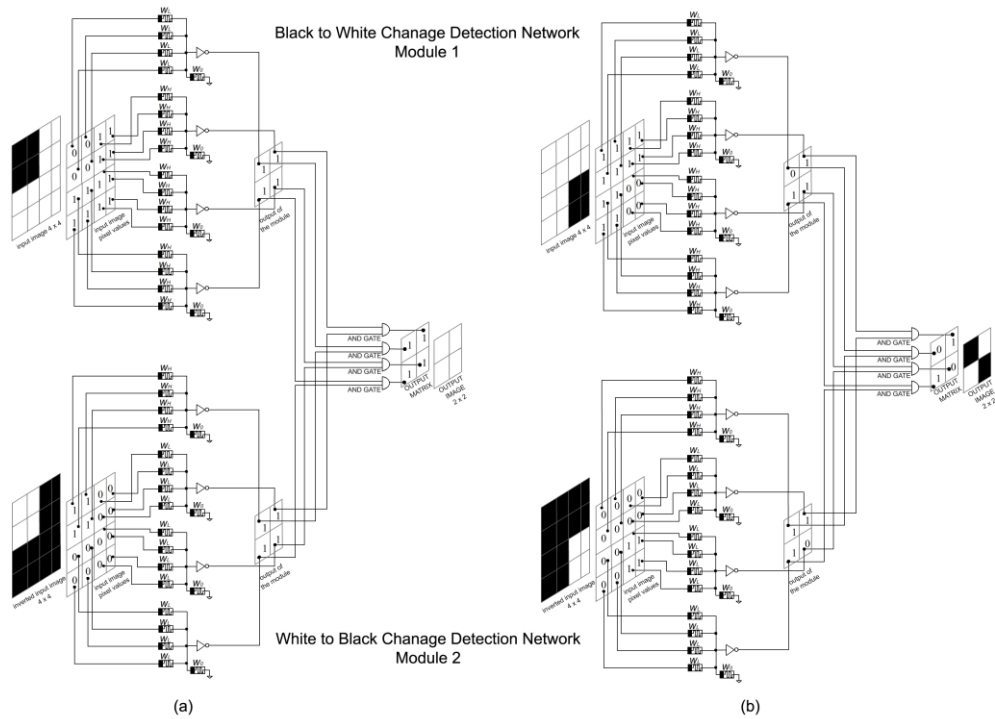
Black to White Chanage Detection Network
Module 1

White to Black Chanage Detection Network
Module 2

input image 4 x 4

input image pixel values

output of the module

AND GATE
AND GATE
AND GATE
AND GATE

OUTPUT MATRIX

OUTPUT IMAGE 2 x 2

inverted input image 4 x 4

input image pixel values

output of the module

(a)

input image 4 x 4

input image pixel values

output of the module

AND GATE
AND GATE
AND GATE
AND GATE

OUTPUT MATRIX

OUTPUT IMAGE 2 x 2

inverted input image 4 x 4

input image pixel values

output of the module

(b)